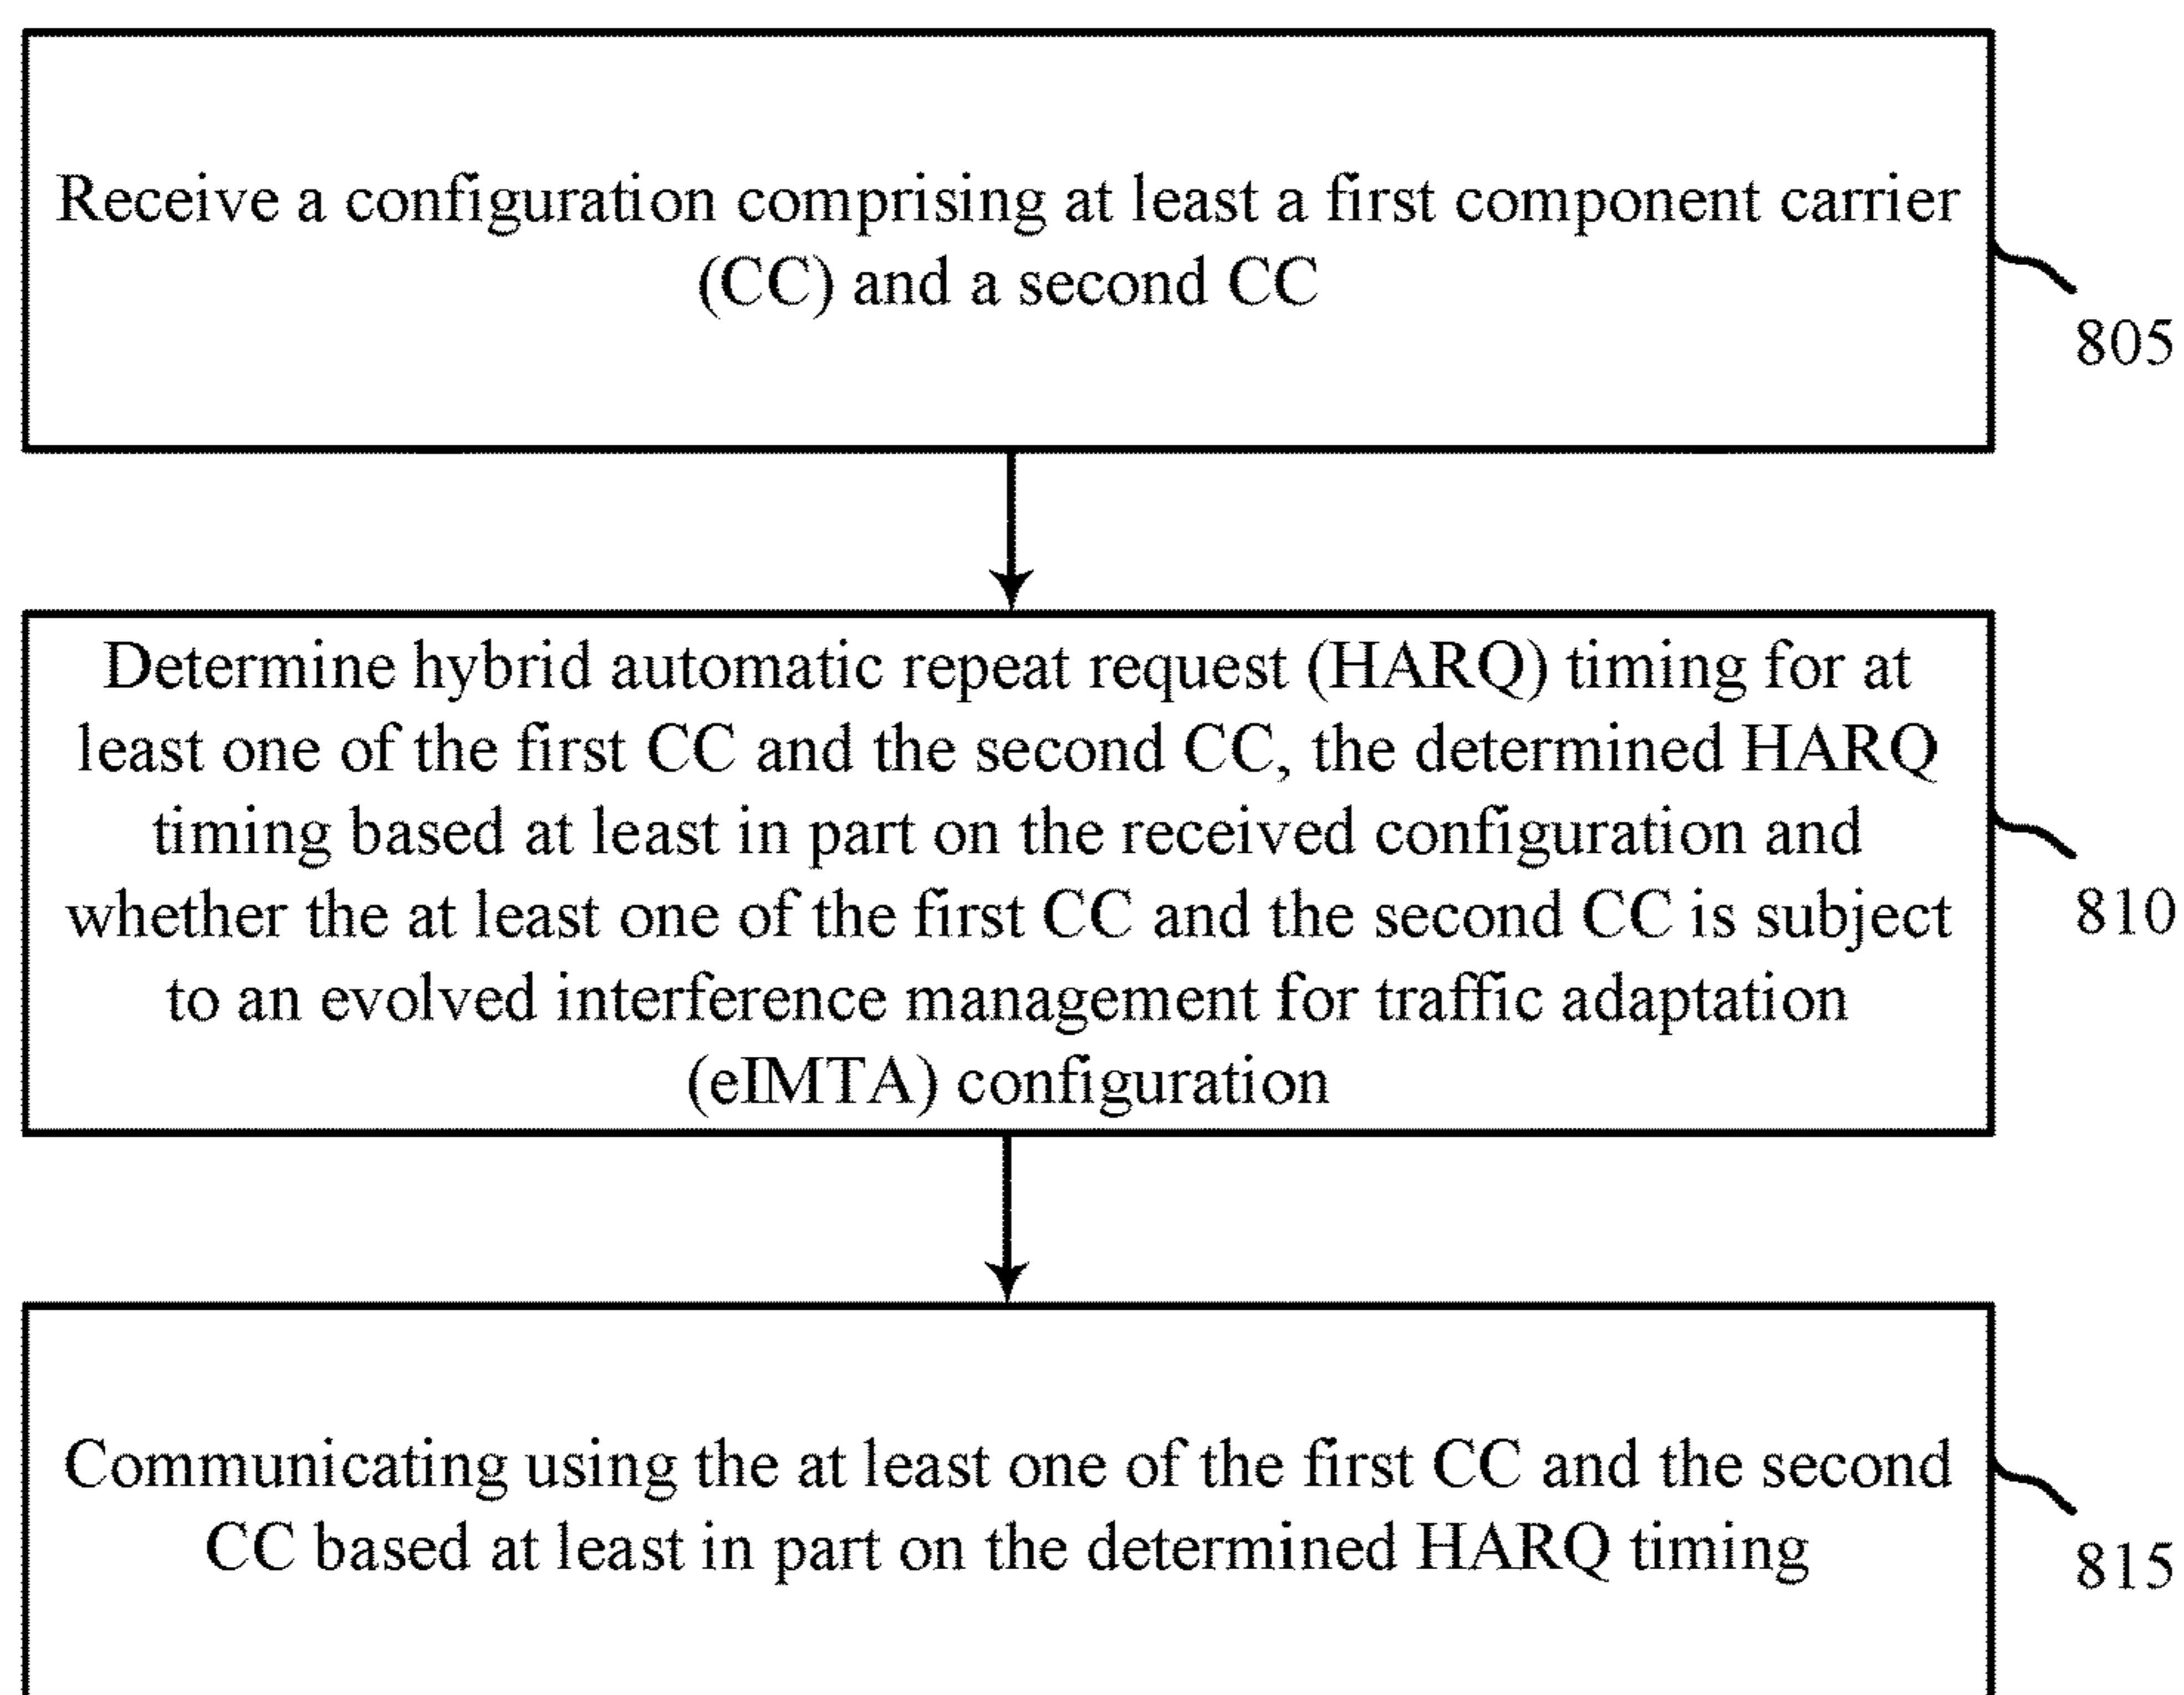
Receive a configuration comprising at least a first component carrier (CC) and a second CC

805

Determine hybrid automatic repeat request (HARQ) timing for at least one of the first CC and the second CC, the determined HARQ timing based at least in part on the received configuration and whether the at least one of the first CC and the second CC is subject to an evolved interference management for traffic adaptation (eIMTA) configuration

810

Communicating using the at least one of the first CC and the second CC based at least in part on the determined HARQ timing

815